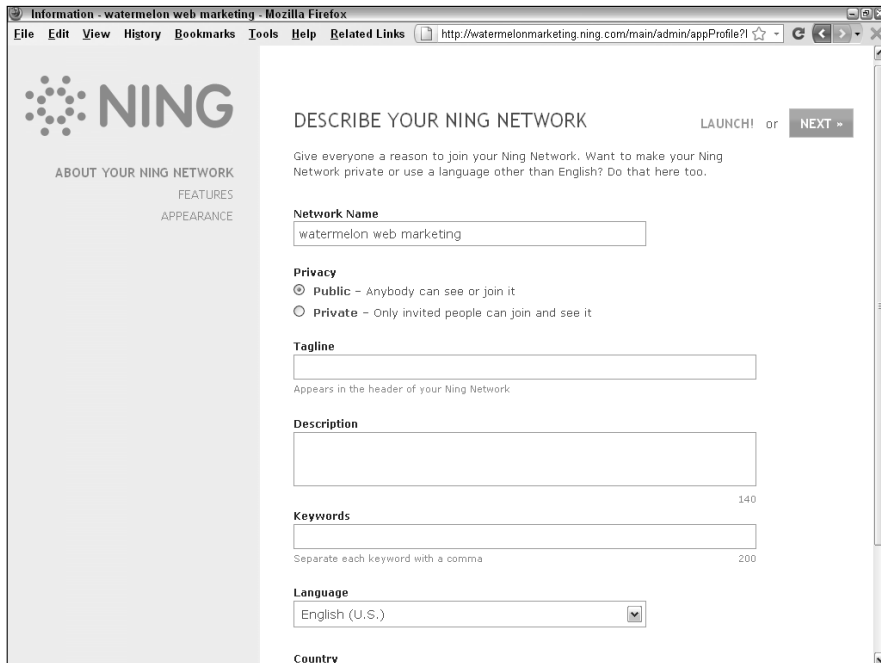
Information - watermelon web marketing - Mozilla Firefox

File Edit View History Bookmarks Tools Help Related Links http://watermelonmarketing.ning.com/main/admin/appProfile?I

NING

ABOUT YOUR NING NETWORK
FEATURES
APPEARANCE

DESCRIBE YOUR NING NETWORK

LAUNCH! or NEXT »

Give everyone a reason to join your Ning Network. Want to make your Ning Network private or use a language other than English? Do that here too.

Network Name
watermelon web marketing

Privacy
Public – Anybody can see or join it
Private – Only invited people can join and see it

Tagline

Appears in the header of your Ning Network

Description

140

Keywords

Separate each keyword with a comma

200

Language
English (U.S.)

Country